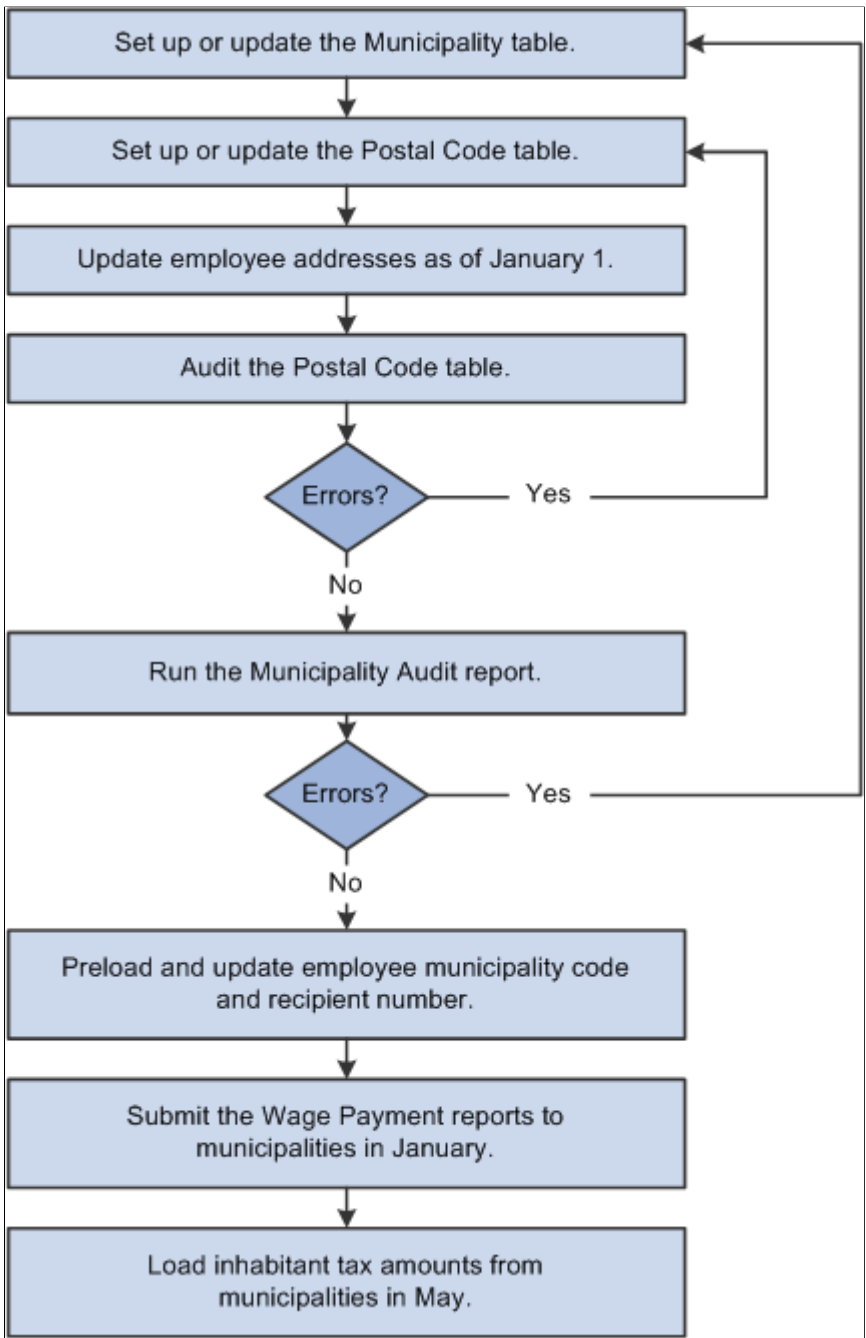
Set up or update the Municipality table.

Set up or update the Postal Code table.

Update employee addresses as of January 1.

Audit the Postal Code table.

Errors?

Yes

No

Run the Municipality Audit report.

Errors?

Yes

No

Preload and update employee municipality code and recipient number.

Submit the Wage Payment reports to municipalities in January.

Load inhabitant tax amounts from municipalities in May.